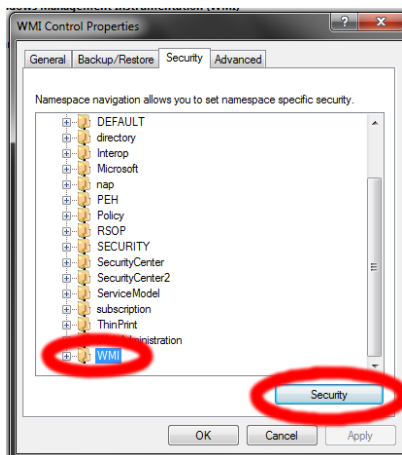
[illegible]

WMI Control Properties

?

X

General

Backup/Restore

Security

Advanced

Namespace navigation allows you to set namespace specific security.

DEFAULT

directory

Interop

Microsoft

nap

PEH

Policy

RSOP

SECURITY

SecurityCenter

SecurityCenter2

ServiceModel

subscription

ThinPrint

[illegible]dministration

WMI

Security

OK

Cancel

Apply